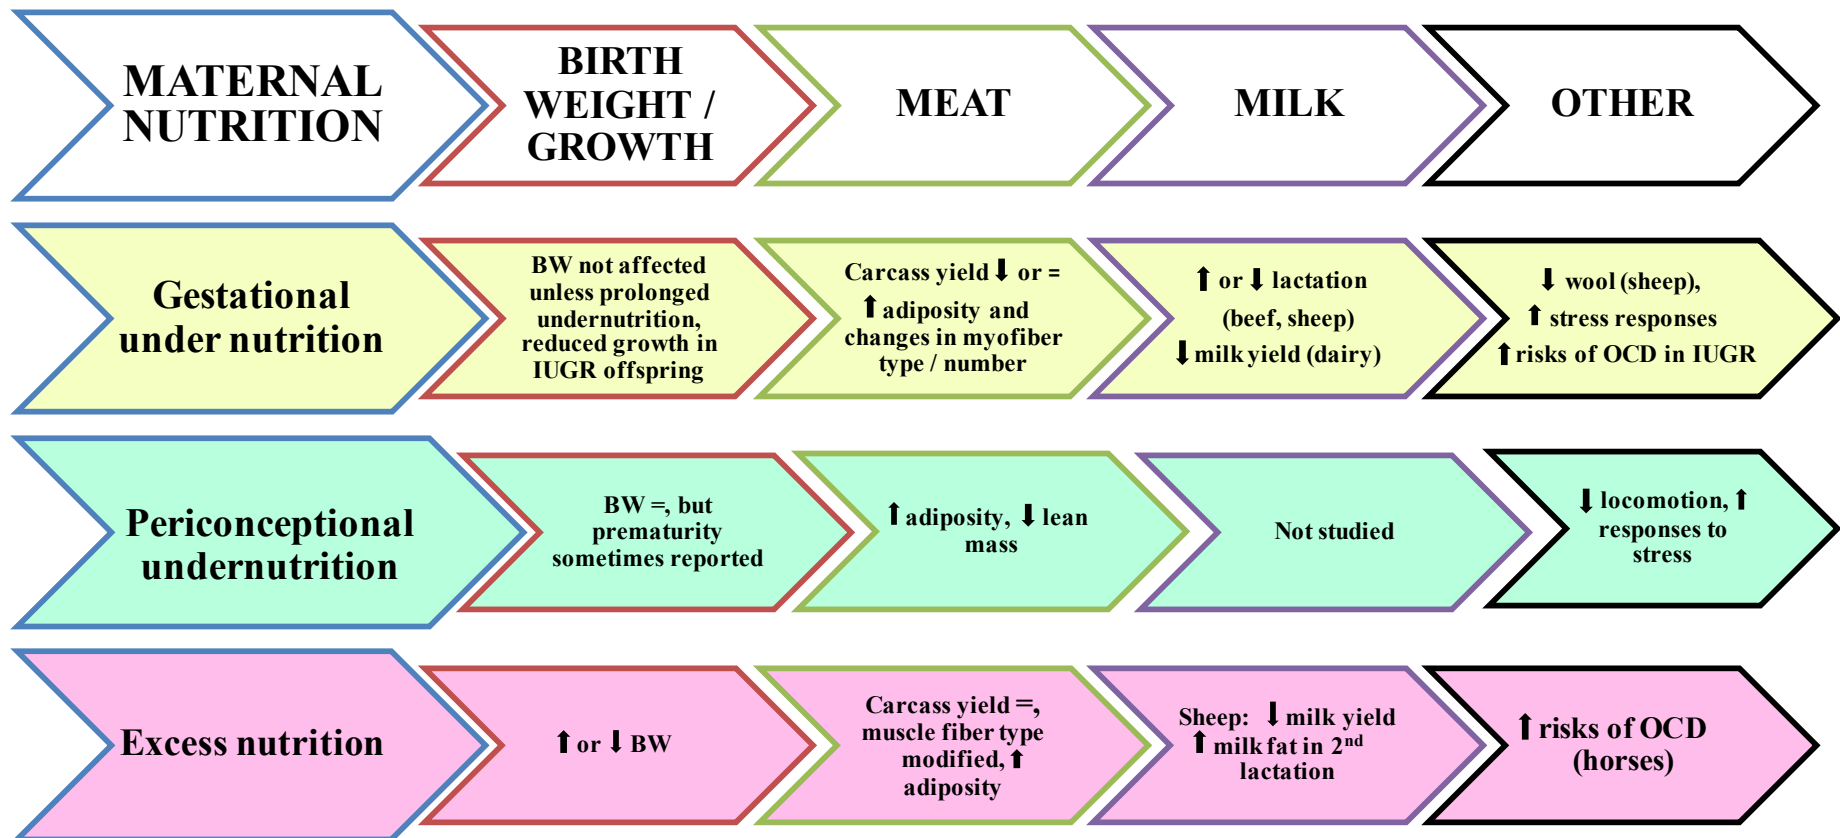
| MATERNAL NUTRITION | BIRTH WEIGHT / GROWTH | MEAT | MILK | OTHER |
|---|---|---|---|---|
| Gestational under nutrition | BW not affected unless prolonged undernutrition, reduced growth in IUGR offspring | Carcass yield ⬇ or = ⬆ adiposity and changes in myofiber type / number | ⬆ or ⬇ lactation (beef, sheep) ⬇ milk yield (dairy) | ⬇ wool (sheep), ⬆ stress responses ⬆ risks of OCD in IUGR |
| Periconceptional undernutrition | BW =, but prematurity sometimes reported | ⬆ adiposity, ⬇ lean mass | Not studied | ⬇ locomotion, ⬆ responses to stress |
| Excess nutrition | ⬆ or ⬇ BW | Carcass yield =, muscle fiber type modified, ⬆ adiposity | Sheep: ⬇ milk yield ⬆ milk fat in 2$^{nd}$ lactation | ⬆ risks of OCD (horses) |